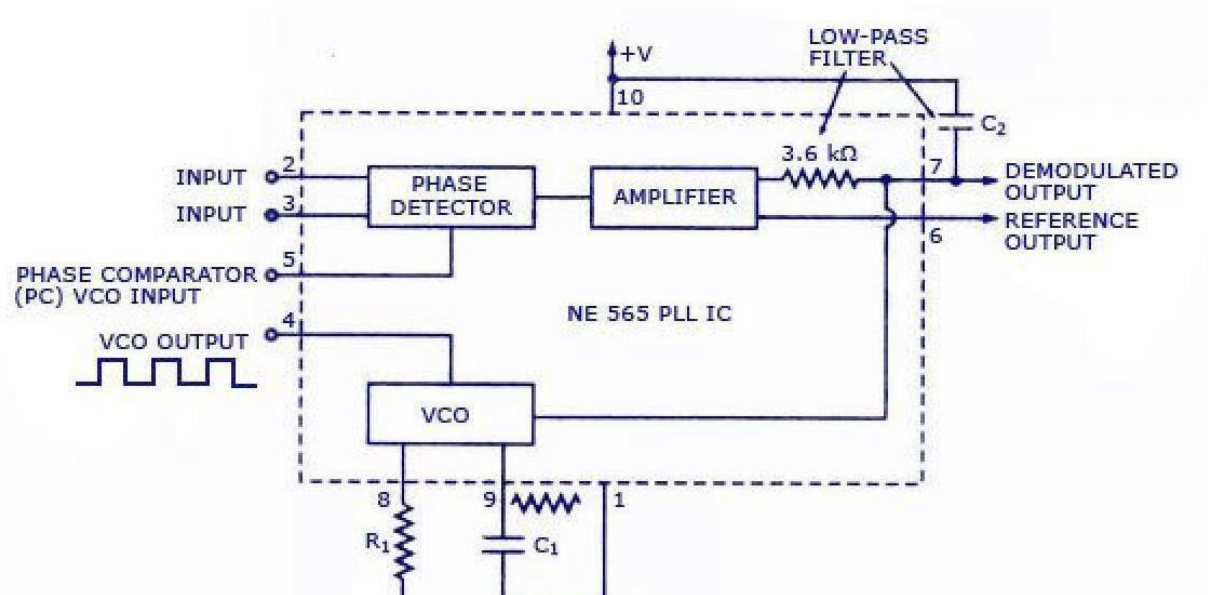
LOW-PASS FILTER

+V

10

$C_2$

3.6 kΩ

INPUT 2

INPUT 3

PHASE DETECTOR

AMPLIFIER

7

DEMODULATED OUTPUT

REFERENCE OUTPUT

6

PHASE COMPARATOR (PC) VCO INPUT 5

NE 565 PLL IC

VCO OUTPUT 4

VCO

8

$R_1$

9

$C_1$

1